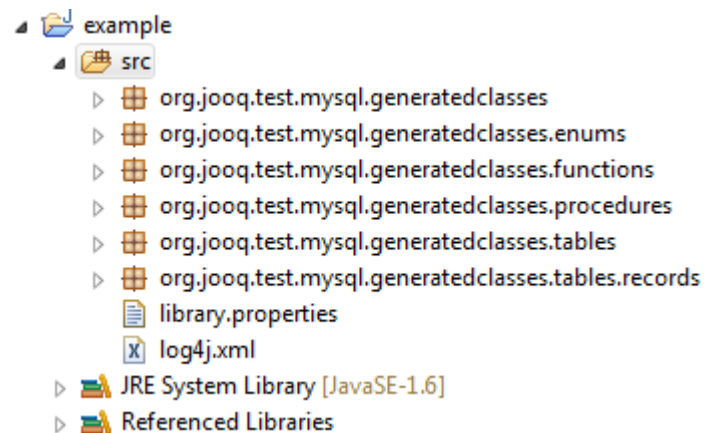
example
src
org.jooq.test.mysql.generatedclasses
org.jooq.test.mysql.generatedclasses.enums
org.jooq.test.mysql.generatedclasses.functions
org.jooq.test.mysql.generatedclasses.procedures
org.jooq.test.mysql.generatedclasses.tables
org.jooq.test.mysql.generatedclasses.tables.records
library.properties
log4j.xml
JRE System Library [JavaSE-1.6]
Referenced Libraries